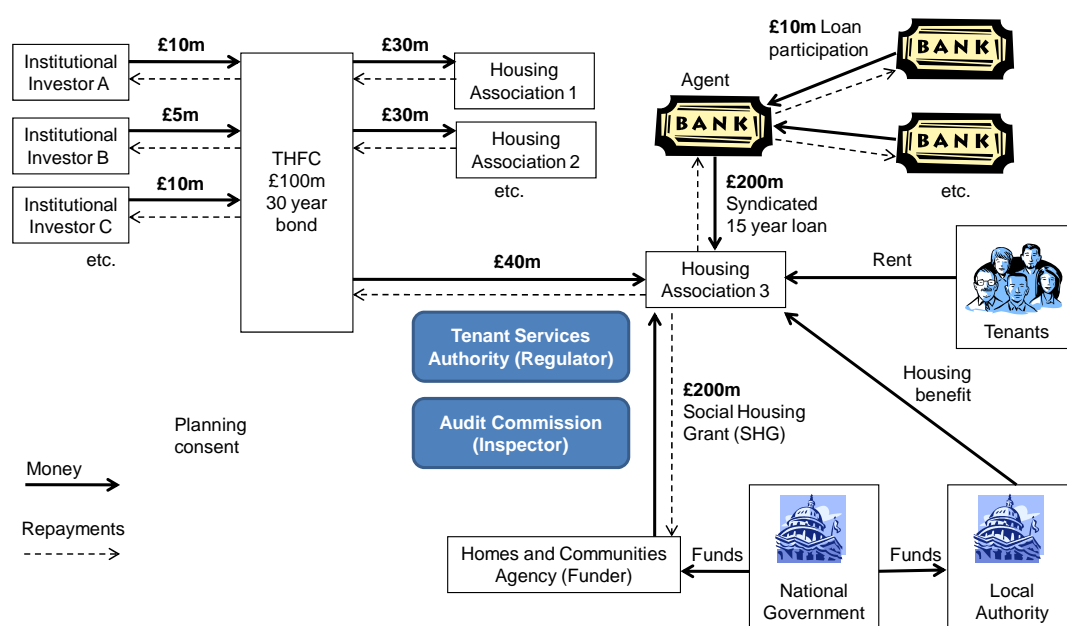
Institutional Investor A
£10m
Institutional Investor B
£5m
Institutional Investor C
£10m
etc.

THFC £100m 30 year bond

£30m
Housing Association 1
£30m
Housing Association 2
etc.

£40m

Agent
BANK
£10m Loan participation
BANK
BANK
etc.
£200m Syndicated 15 year loan

Housing Association 3
Rent
Tenants

Tenant Services Authority (Regulator)
Audit Commission (Inspector)

Planning consent

£200m Social Housing Grant (SHG)

Housing benefit

Money
Repayments

Homes and Communities Agency (Funder)
Funds
National Government
Funds
Local Authority